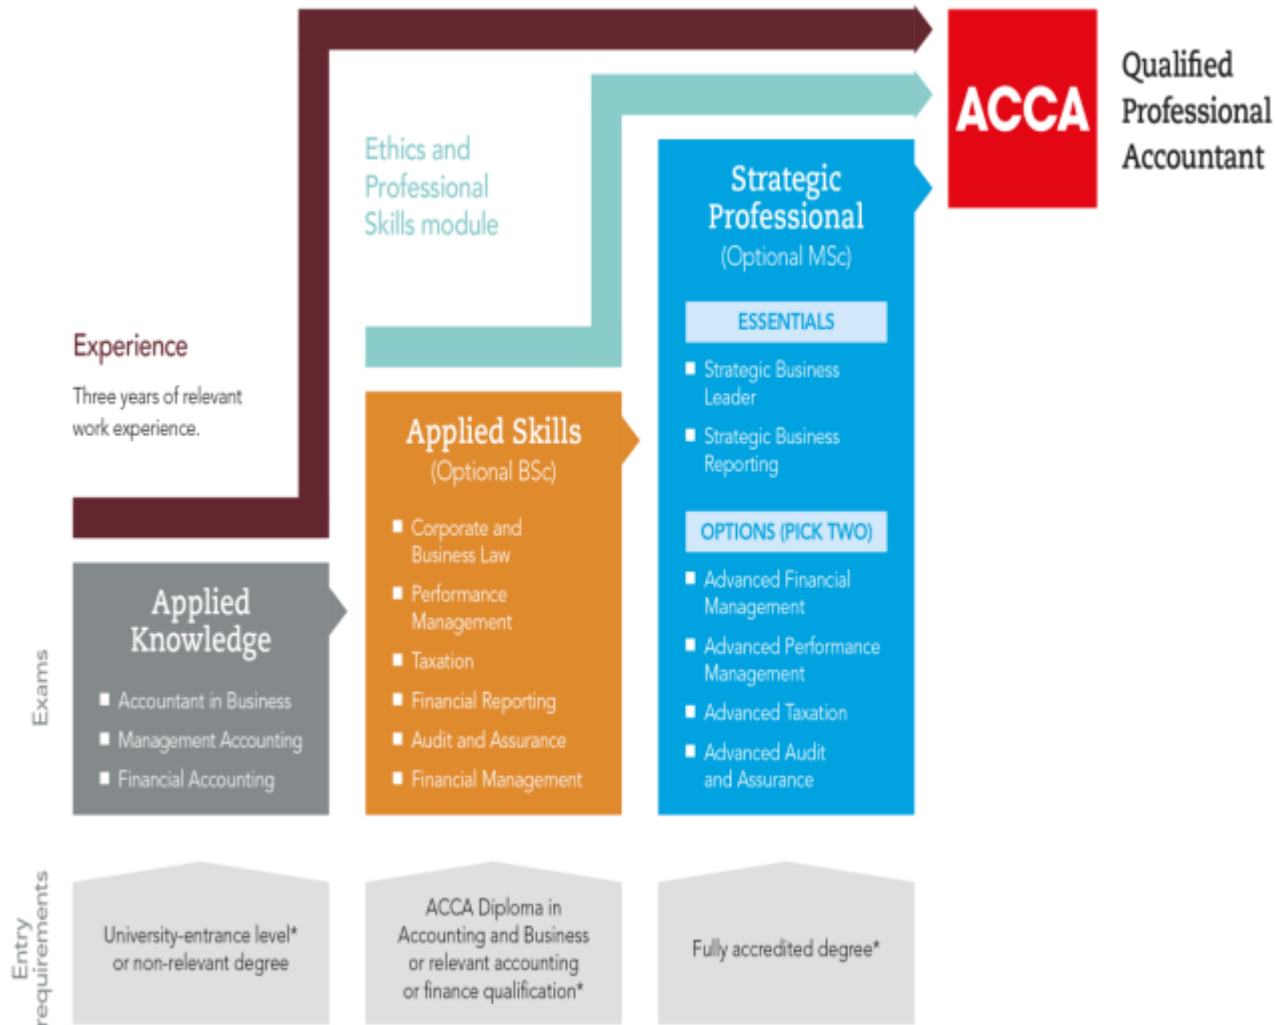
ACCA

Qualified Professional Accountant

Ethics and Professional Skills module

Experience

Three years of relevant work experience.

Strategic Professional
(Optional MSc)

ESSENTIALS

- Strategic Business Leader
- Strategic Business Reporting

OPTIONS (PICK TWO)

- Advanced Financial Management
- Advanced Performance Management
- Advanced Taxation
- Advanced Audit and Assurance

Applied Skills
(Optional BSc)

- Corporate and Business Law
- Performance Management
- Taxation
- Financial Reporting
- Audit and Assurance
- Financial Management

Applied Knowledge

- Accountant in Business
- Management Accounting
- Financial Accounting

Exams

Entry requirements

University-entrance level* or non-relevant degree

ACCA Diploma in Accounting and Business or relevant accounting or finance qualification*

Fully accredited degree*